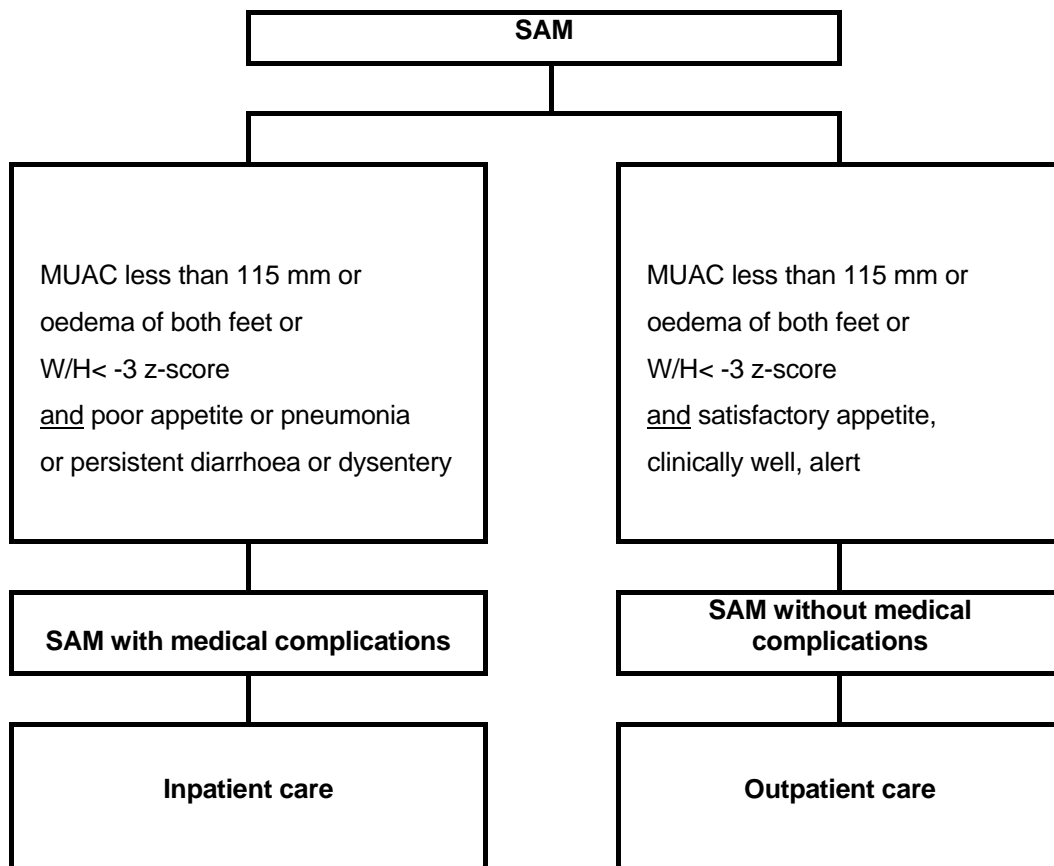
SAM

MUAC less than 115 mm or
oedema of both feet or
W/H< -3 z-score
and poor appetite or pneumonia
or persistent diarrhoea or dysentery

MUAC less than 115 mm or
oedema of both feet or
W/H< -3 z-score
and satisfactory appetite,
clinically well, alert

SAM with medical complications

SAM without medical complications

Inpatient care

Outpatient care